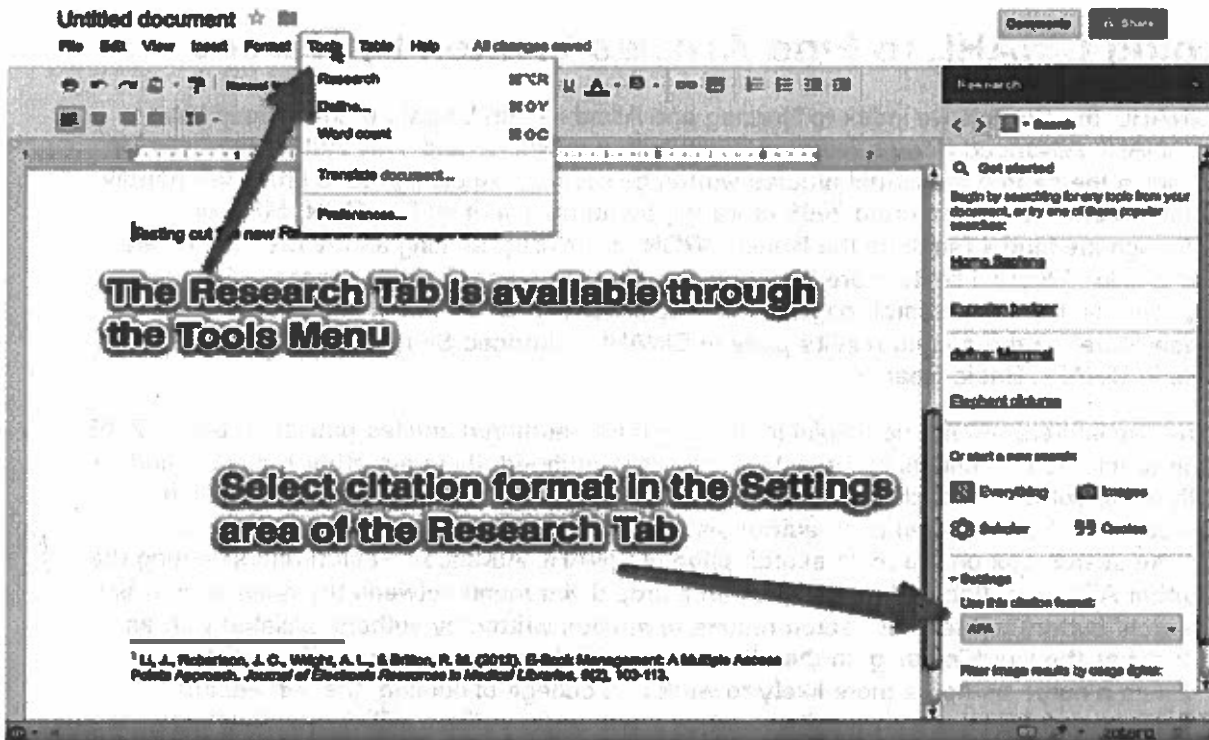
Untitled document ☆

File Edit View Insert Format Tools Table Help All changes saved

Comments Share

Research ⌘⌥R
Define... ⌘⌥Y
Word count ⌘⌥C
Translate document...
Preferences...

Testing out the new Res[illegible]

The Research Tab is available through the Tools Menu

Select citation format in the Settings area of the Research Tab

¹ Li, J., Robertson, J. C., Wright, A. L., & Britton, R. M. (2012). E-Book Management: A Multiple Access Points Approach. Journal of Electronic Resources in Medical Libraries, 9(2), 103-113.

Research

Search

Get started

Begin by searching for any topic from your document, or try one of these popular searches:

Home Sapiens

Equation budget

Julius Marmot

Elephant pictures

Or start a new search

Everything Images

Scholar Quotes

Settings

Use this citation format:

APA

Filter image results by usage rights: